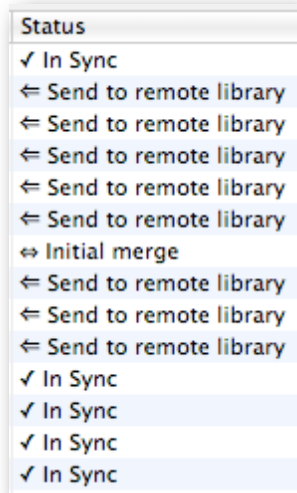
Status
✓ In Sync
⇐ Send to remote library
⇐ Send to remote library
⇐ Send to remote library
⇐ Send to remote library
⇐ Send to remote library
⇔ Initial merge
⇐ Send to remote library
⇐ Send to remote library
⇐ Send to remote library
✓ In Sync
✓ In Sync
✓ In Sync
✓ In Sync